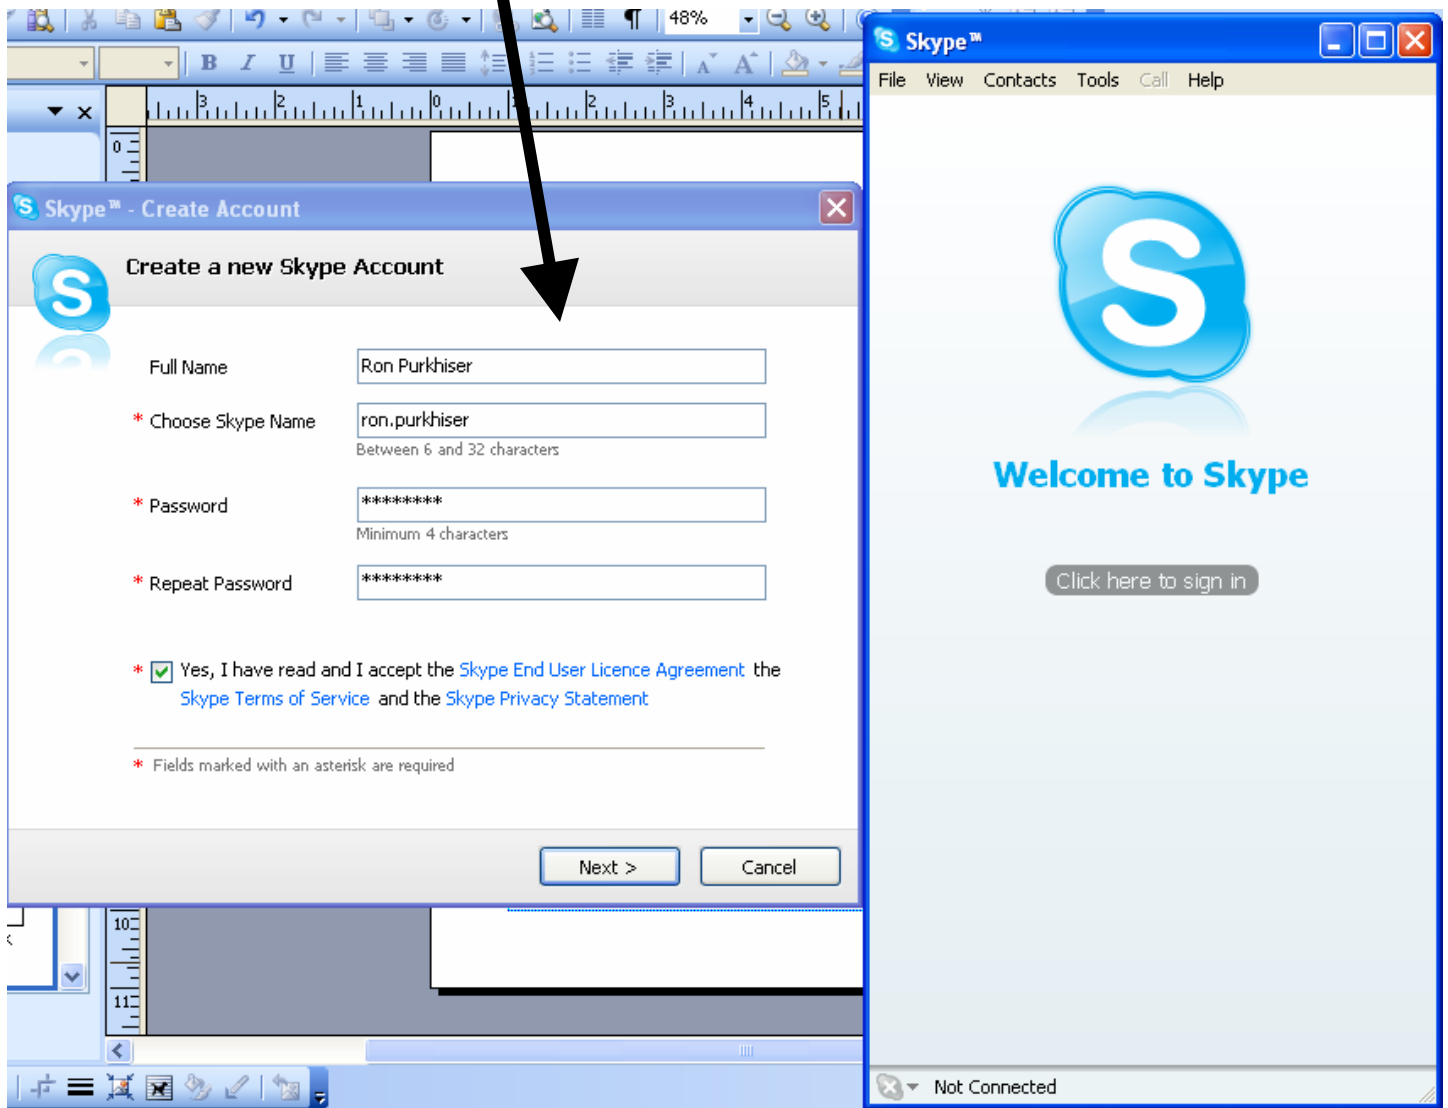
48%

Skype™ - Create Account

Create a new Skype Account

Full Name
Ron Purkhiser

* Choose Skype Name
ron.purkhiser
Between 6 and 32 characters

* Password
********
Minimum 4 characters

* Repeat Password
********

* Yes, I have read and I accept the Skype End User Licence Agreement the Skype Terms of Service and the Skype Privacy Statement

* Fields marked with an asterisk are required

Next >
Cancel

Skype™
File View Contacts Tools Call Help

Welcome to Skype

Click here to sign in

Not Connected